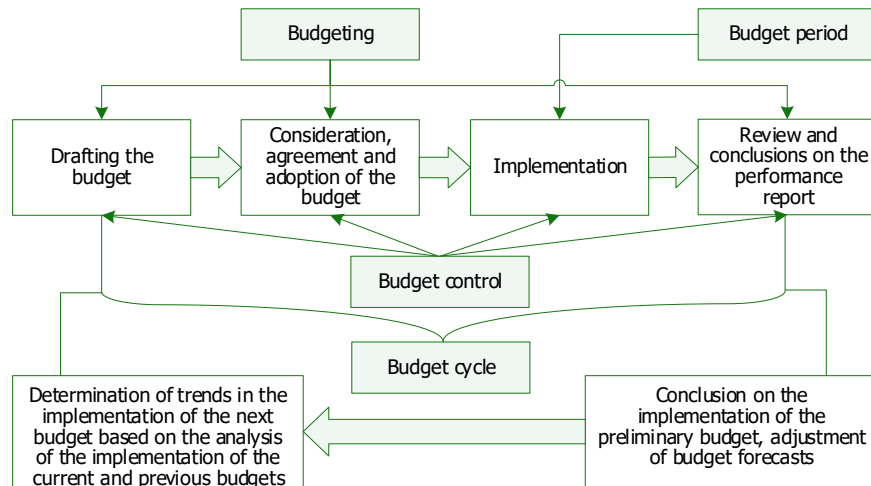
Budgeting

Budget period

Drafting the budget

Consideration, agreement and adoption of the budget

Implementation

Review and conclusions on the performance report

Budget control

Budget cycle

Determination of trends in the implementation of the next budget based on the analysis of the implementation of the current and previous budgets

Conclusion on the implementation of the preliminary budget, adjustment of budget forecasts